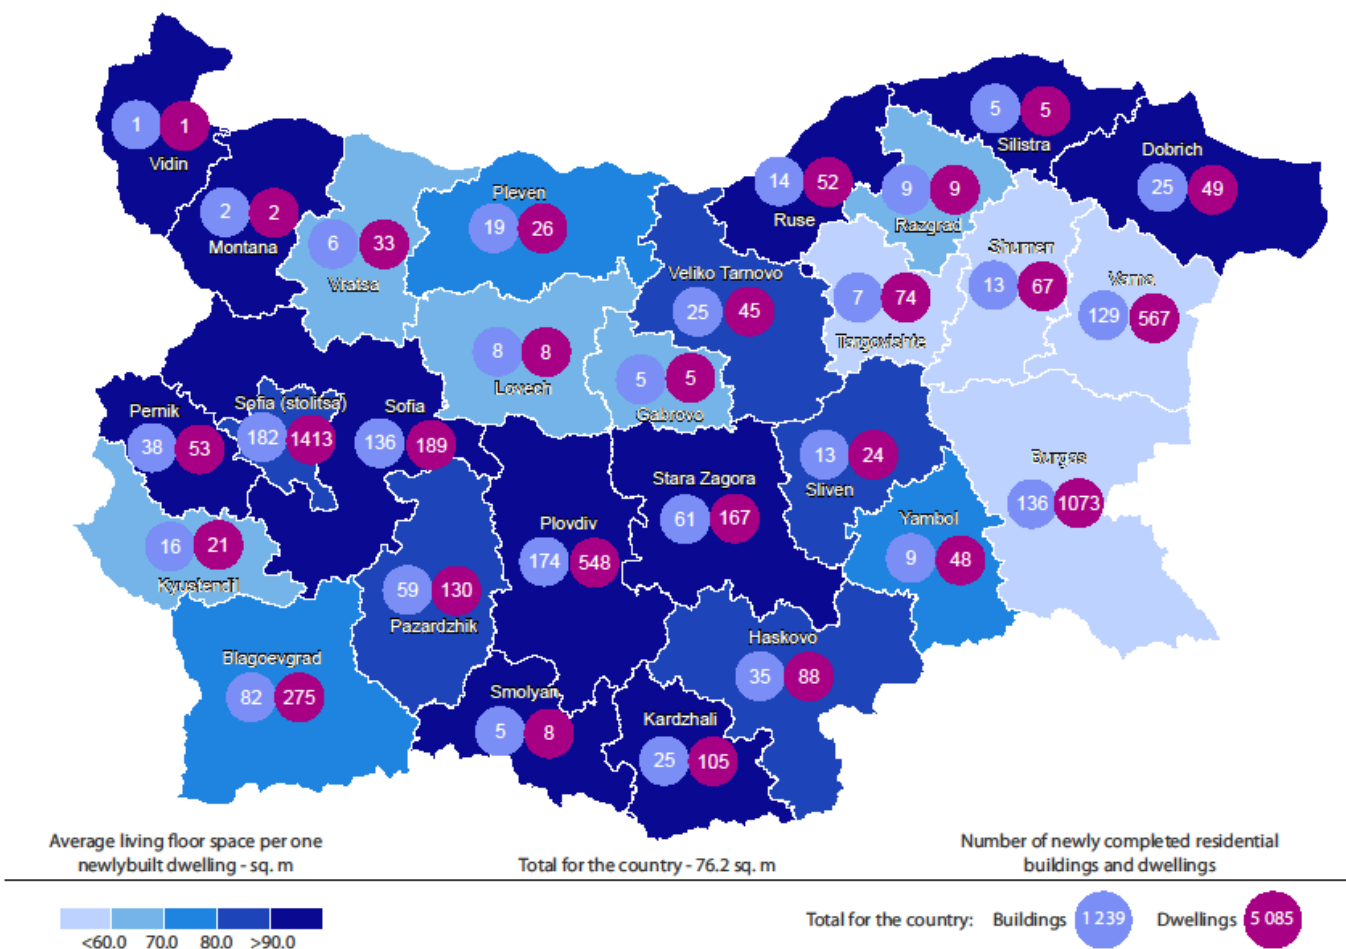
1 1
Vidin

2 2
Montana

6 33
Vratsa

Pleven
19 26

8 8
Lovech

5 5
Gabrovo

Veliko Tarnovo
25 45

14 52
Ruse

9 9
Razgrad

5 5
Silistra

Dobrich
25 49

Shumen
13 67

Varna
129 567

7 74
Targovishte

Pernik
38 53

Sofia (stolitsa)
182 1413

Sofia
136 189

16 21
Kyustendil

59 130
Pazardzhik

Plovdiv
174 548

Stara Zagora
61 167

13 24
Sliven

Yambol
9 48

Burgas
136 1073

Blagoevgrad
82 275

Smolyan
5 8

Haskovo
35 88

Kardzhali
25 105

Average living floor space per one newlybuilt dwelling - sq. m

Total for the country - 76.2 sq. m

Number of newly completed residential buildings and dwellings

<60.0 70.0 80.0 >90.0

Total for the country: Buildings 1 239 Dwellings 5 085